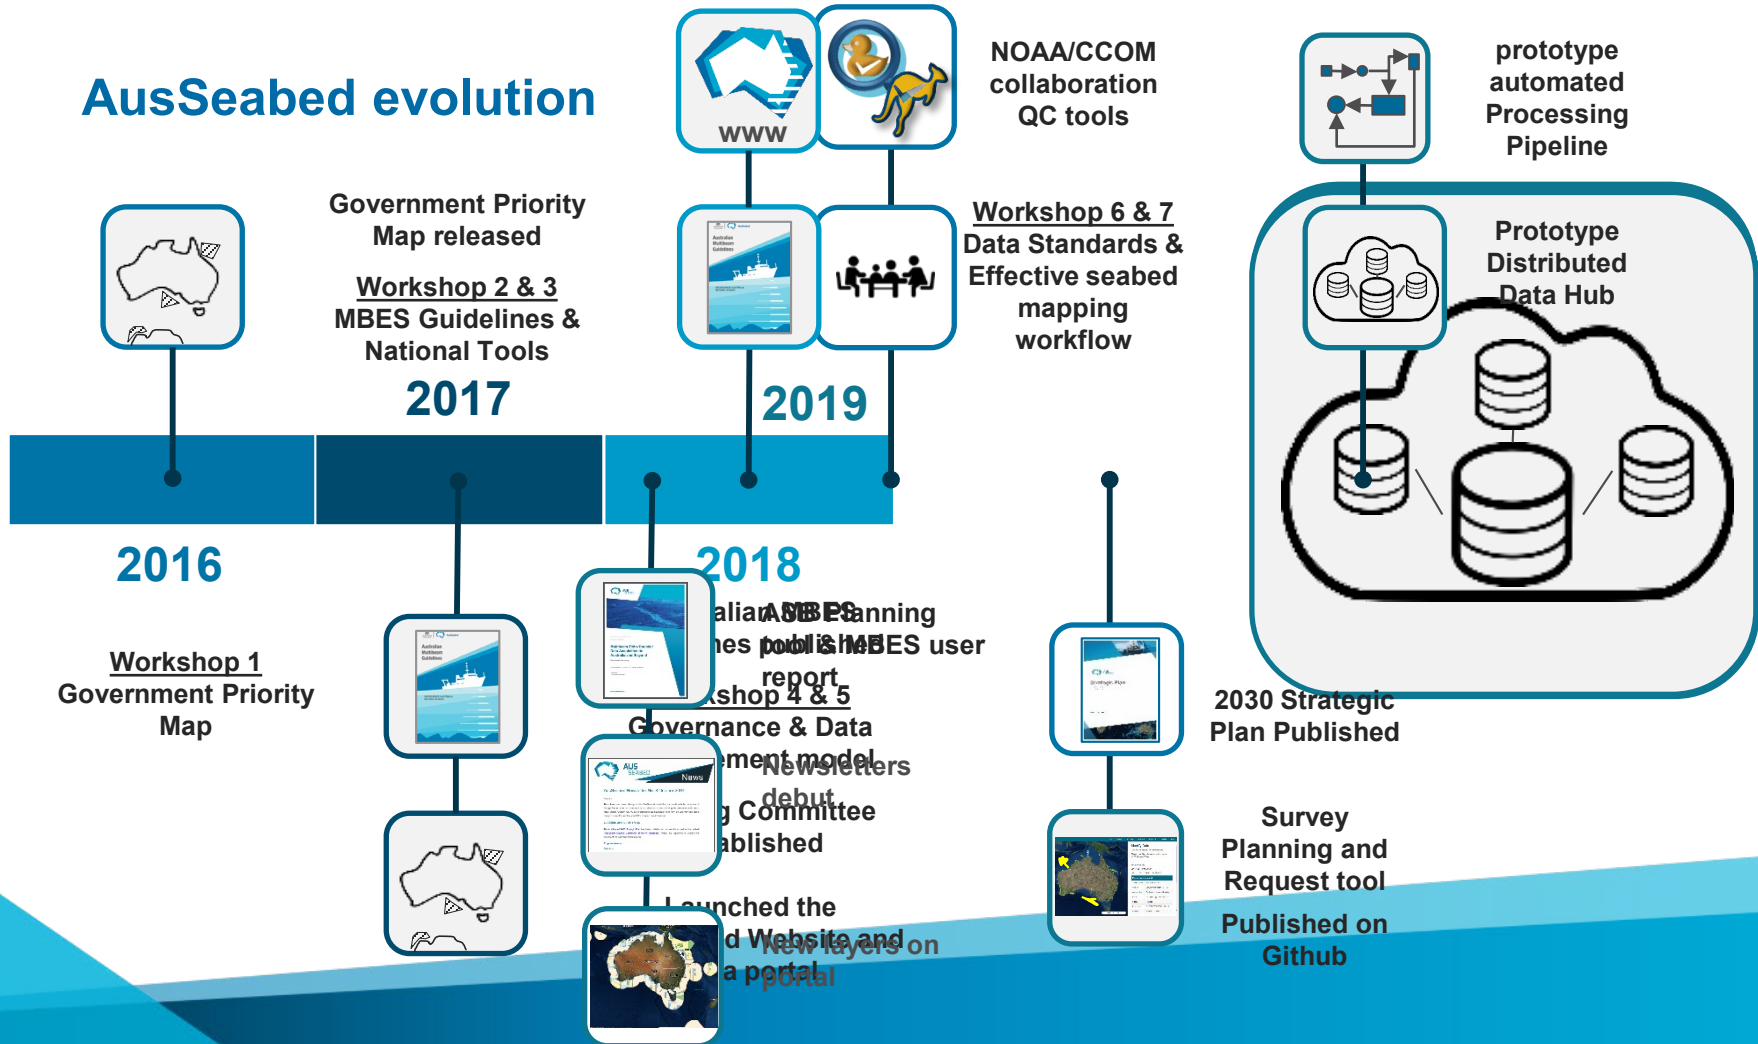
AusSeabed evolution

www

NOAA/CCOM collaboration QC tools

prototype automated Processing Pipeline

Government Priority Map released

Workshop 2 & 3
MBES Guidelines & National Tools

2017

Workshop 6 & 7
Data Standards & Effective seabed mapping workflow

Prototype Distributed Data Hub

2019

2016

2018

Workshop 1
Government Priority Map

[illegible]alia AUS MBES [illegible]anning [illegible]es tool & MBES user report

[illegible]kshop 4 & 5
Governance & Data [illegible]ment model

Newsletters debut

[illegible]g Committee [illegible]ablished

AUS SEABED News

Launched the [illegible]d Website and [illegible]a portal

New layers on portal

2030 Strategic Plan Published

Survey Planning and Request tool

Published on Github